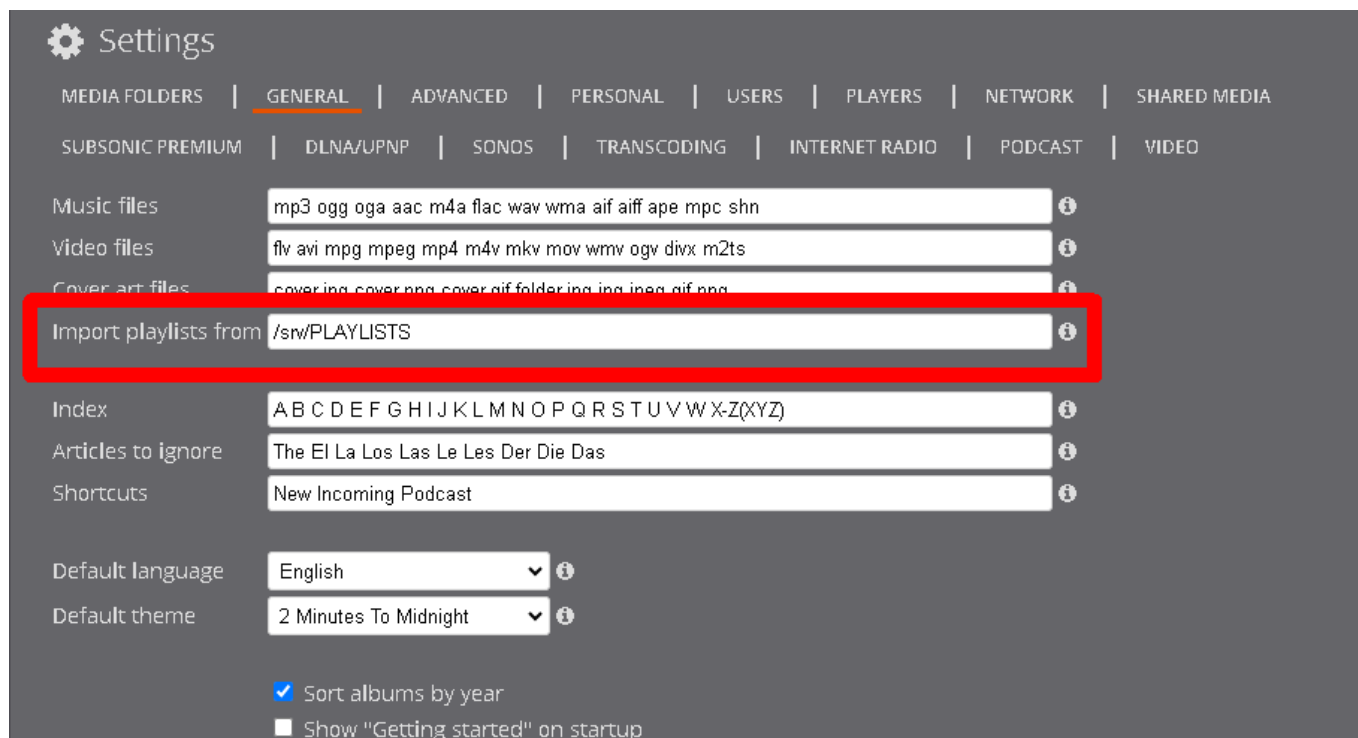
Settings

MEDIA FOLDERS | GENERAL | ADVANCED | PERSONAL | USERS | PLAYERS | NETWORK | SHARED MEDIA

SUBSONIC PREMIUM | DLNA/UPNP | SONOS | TRANSCODING | INTERNET RADIO | PODCAST | VIDEO

Music files mp3 ogg oga aac m4a flac wav wma aif aiff ape mpc shn

Video files flv avi mpg mpeg mp4 m4v mkv mov wmv ogv divx m2ts

Cover art files cover.jpg cover.png cover.gif folder.jpg jpg jpeg gif png

Import playlists from /srv/PLAYLISTS

Index A B C D E F G H I J K L M N O P Q R S T U V W X-Z(XYZ)

Articles to ignore The El La Los Las Le Les Der Die Das

Shortcuts New Incoming Podcast

Default language English

Default theme 2 Minutes To Midnight

Sort albums by year

Show "Getting started" on startup